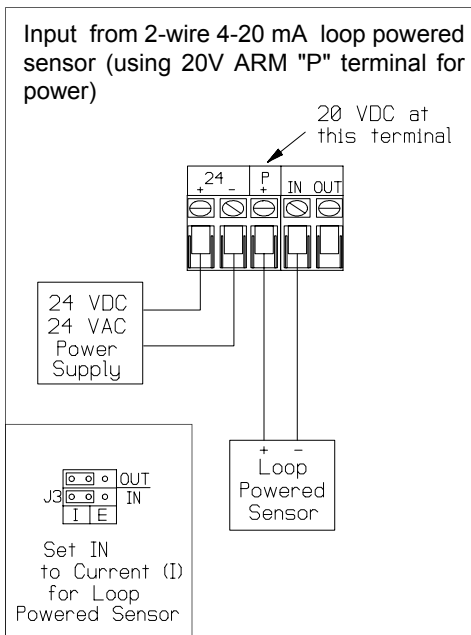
Input from 2-wire 4-20 mA loop powered sensor (using 20V ARM "P" terminal for power)

20 VDC at this terminal

24
+ −
P
+
IN OUT

24 VDC
24 VAC
Power
Supply

+ −
Loop
Powered
Sensor

J3
OUT
IN
I E

Set IN
to Current (I)
for Loop
Powered Sensor